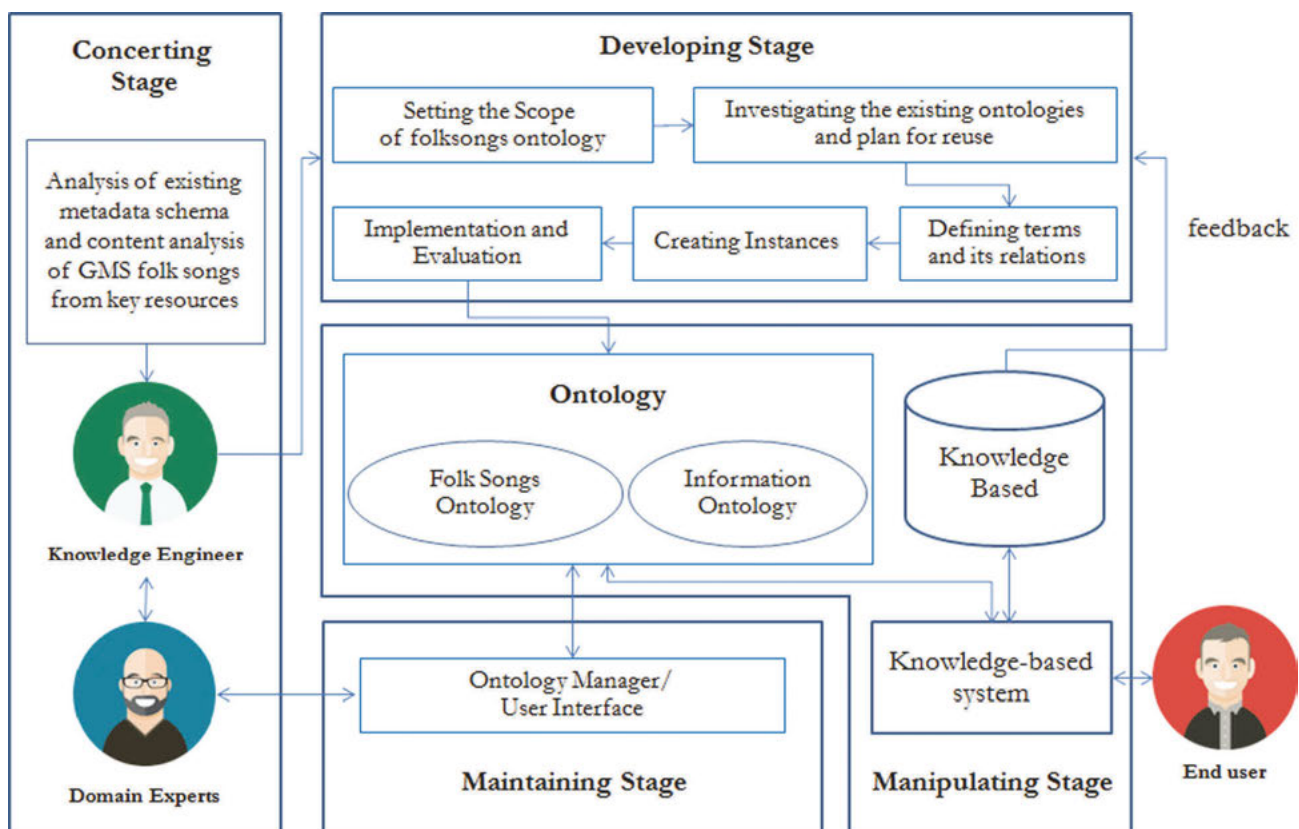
Concerting Stage

Analysis of existing metadata schema and content analysis of GMS folk songs from key resources

Knowledge Engineer

Domain Experts

Developing Stage

Setting the Scope of folksongs ontology

Investigating the existing ontologies and plan for reuse

Implementation and Evaluation

Creating Instances

Defining terms and its relations

feedback

Ontology

Folk Songs Ontology

Information Ontology

Knowledge Based

Ontology Manager/ User Interface

Maintaining Stage

Knowledge-based system

Manipulating Stage

End user